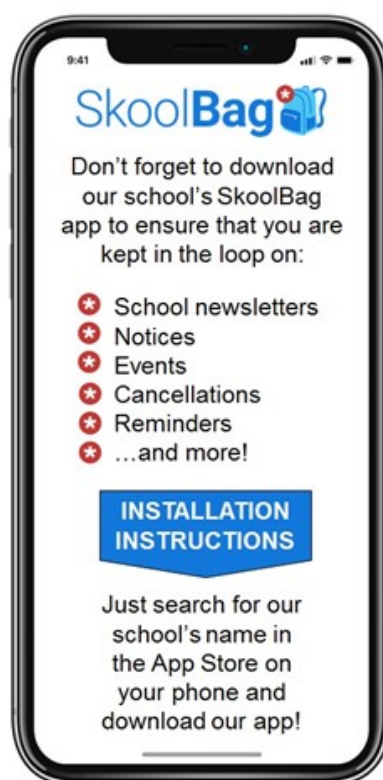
9:41

SkoolBag

Don't forget to download our school's SkoolBag app to ensure that you are kept in the loop on:

School newsletters
Notices
Events
Cancellations
Reminders
...and more!

INSTALLATION INSTRUCTIONS

Just search for our school's name in the App Store on your phone and download our app!